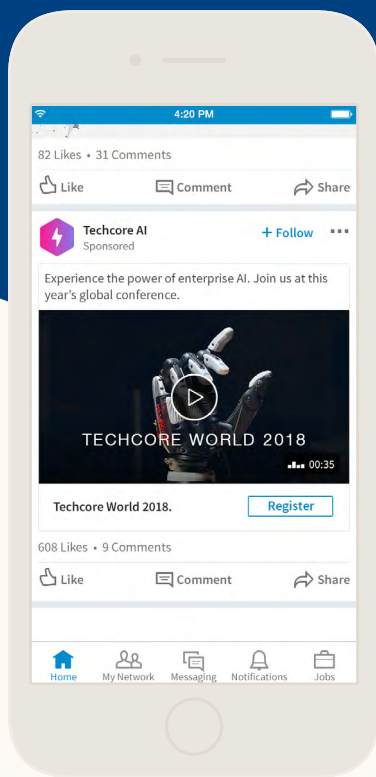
4:20 PM

82 Likes • 31 Comments

Like Comment Share

Techcore AI
Sponsored

+ Follow

Experience the power of enterprise AI. Join us at this year's global conference.

TECHCORE WORLD 2018

00:35

Techcore World 2018.

Register

608 Likes • 9 Comments

Like Comment Share

Home My Network Messaging Notifications Jobs